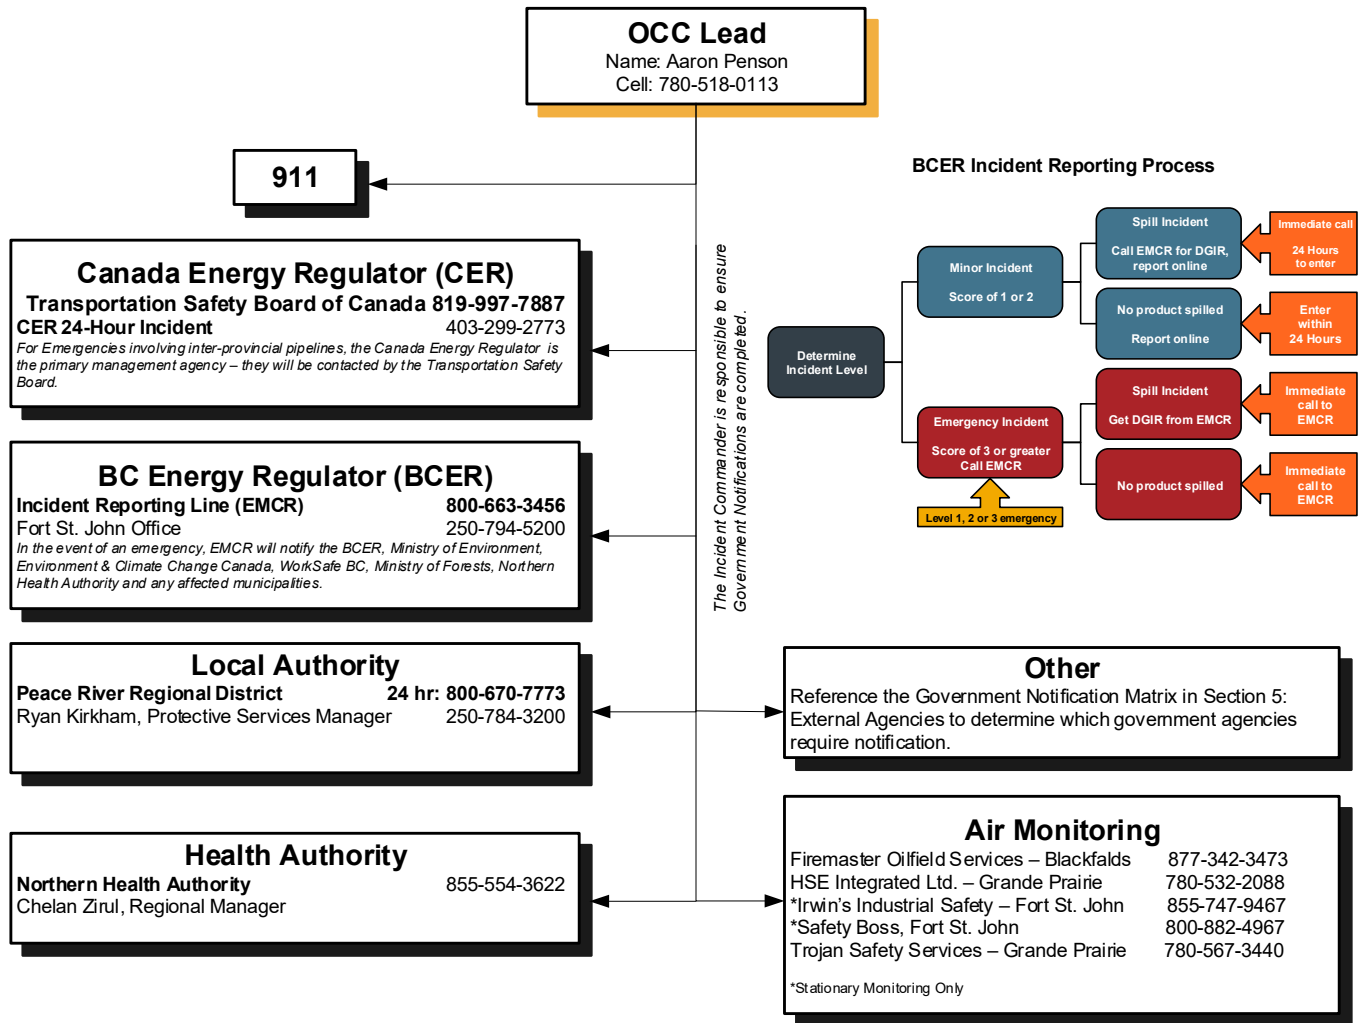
OCC Lead
Name: Aaron Penson
Cell: 780-518-0113

911

Canada Energy Regulator (CER)
Transportation Safety Board of Canada 819-997-7887
CER 24-Hour Incident 403-299-2773
For Emergencies involving inter-provincial pipelines, the Canada Energy Regulator is the primary management agency – they will be contacted by the Transportation Safety Board.

BC Energy Regulator (BCER)
Incident Reporting Line (EMCR) 800-663-3456
Fort St. John Office 250-794-5200
In the event of an emergency, EMCR will notify the BCER, Ministry of Environment, Environment & Climate Change Canada, WorkSafe BC, Ministry of Forests, Northern Health Authority and any affected municipalities.

Local Authority
Peace River Regional District 24 hr: 800-670-7773
Ryan Kirkham, Protective Services Manager 250-784-3200

Health Authority
Northern Health Authority 855-554-3622
Chelan Zirul, Regional Manager

The Incident Commander is responsible to ensure Government Notifications are completed.

BCER Incident Reporting Process

Determine Incident Level

Minor Incident
Score of 1 or 2

Spill Incident
Call EMCR for DGIR, report online

Immediate call
24 Hours to enter

No product spilled
Report online

Enter within 24 Hours

Emergency Incident
Score of 3 or greater
Call EMCR

Level 1, 2 or 3 emergency

Spill Incident
Get DGIR from EMCR

Immediate call to EMCR

No product spilled

Immediate call to EMCR

Other
Reference the Government Notification Matrix in Section 5: External Agencies to determine which government agencies require notification.

Air Monitoring
Firemaster Oilfield Services – Blackfalds 877-342-3473
HSE Integrated Ltd. – Grande Prairie 780-532-2088
*Irwin's Industrial Safety – Fort St. John 855-747-9467
*Safety Boss, Fort St. John 800-882-4967
Trojan Safety Services – Grande Prairie 780-567-3440

*Stationary Monitoring Only